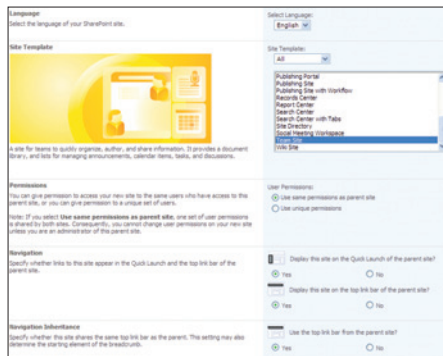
Language
Select the language of your SharePoint site.

Select Language:
English

Site Template

A site for teams to quickly organize, author, and share information. It provides a document library, and lists for managing announcements, calendar items, tasks, and discussions.

Site Template:
All

Publishing Portal
Publishing Site
Publishing Site with Workflow
Records Center
Report Center
Search Center
Search Center with Tabs
Site Directory
Social Meeting Workspace
Team Site
Wiki Site

Permissions
You can give permission to access your new site to the same users who have access to this parent site, or you can give permission to a unique set of users.

Note: If you select Use same permissions as parent site, one set of user permissions is shared by both sites. Consequently, you cannot change user permissions on your new site unless you are an administrator of this parent site.

User Permissions:
Use same permissions as parent site
Use unique permissions

Navigation
Specify whether links to this site appear in the Quick Launch and the top link bar of the parent site.

Display this site on the Quick Launch of the parent site?
Yes
No

Display this site on the top link bar of the parent site?
Yes
No

Navigation Inheritance
Specify whether this site shares the same top link bar as the parent. This setting may also determine the starting element of the breadcrumb.

Use the top link bar from the parent site?
Yes
No